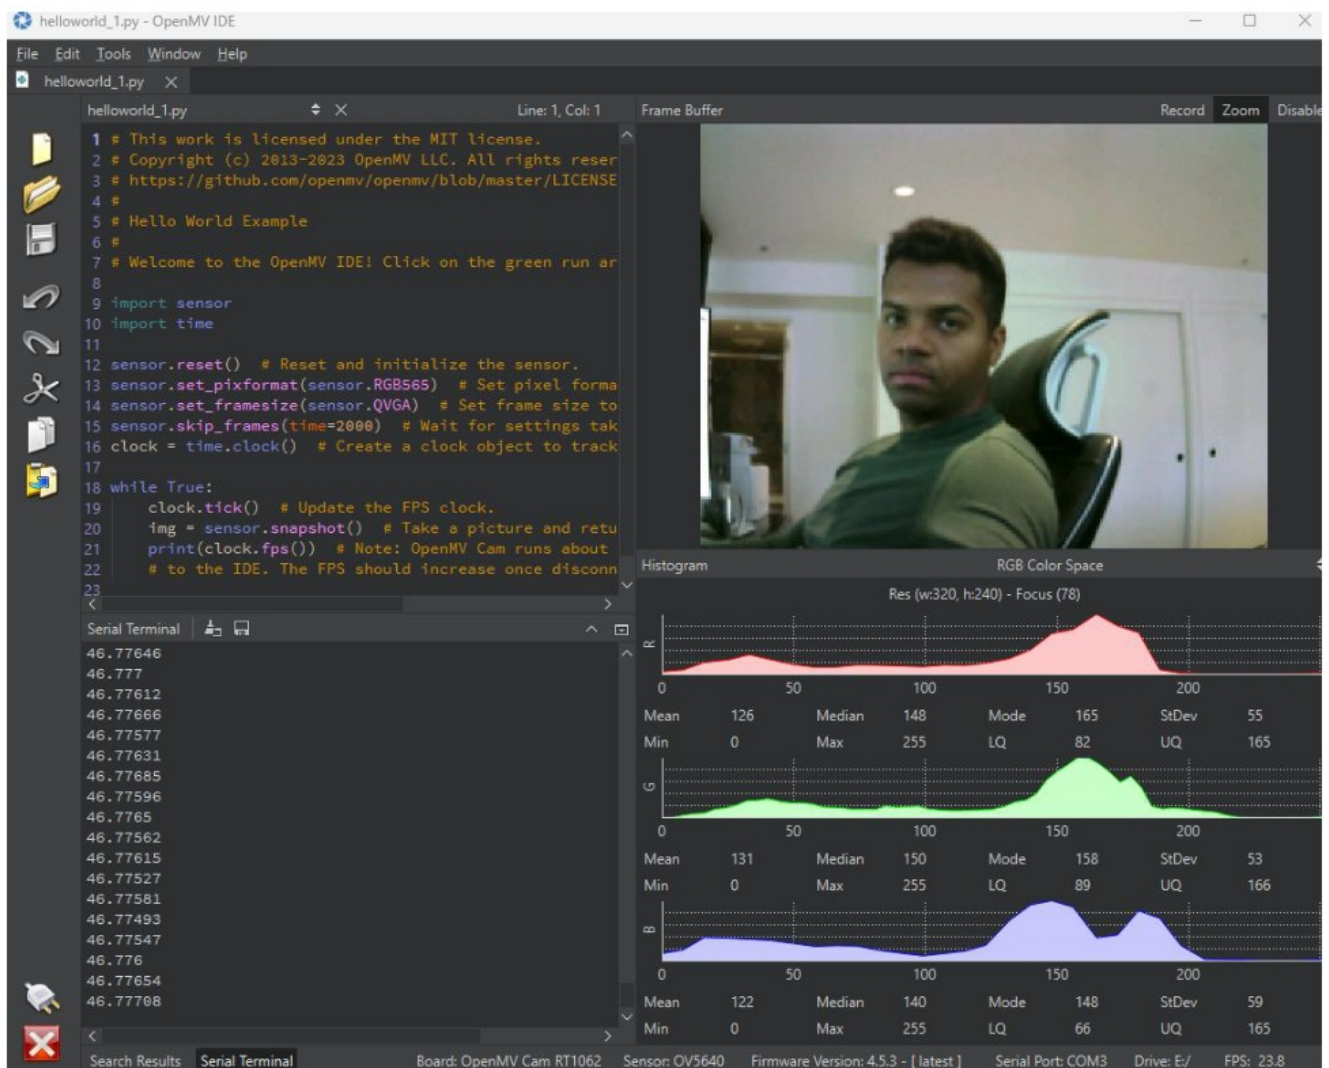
helloworld_1.py - OpenMV IDE

File Edit Tools Window Help

helloworld_1.py

helloworld_1.py Line: 1, Col: 1

1 # This work is licensed under the MIT license.
2 # Copyright (c) 2013-2023 OpenMV LLC. All rights reser
3 # https://github.com/openmv/openmv/blob/master/LICENSE
4 #
5 # Hello World Example
6 #
7 # Welcome to the OpenMV IDE! Click on the green run ar
8
9 import sensor
10 import time
11
12 sensor.reset() # Reset and initialize the sensor.
13 sensor.set_pixformat(sensor.RGB565) # Set pixel forma
14 sensor.set_framesize(sensor.QVGA) # Set frame size to
15 sensor.skip_frames(time=2000) # Wait for settings tak
16 clock = time.clock() # Create a clock object to track
17
18 while True:
19 clock.tick() # Update the FPS clock.
20 img = sensor.snapshot() # Take a picture and retu
21 print(clock.fps()) # Note: OpenMV Cam runs about
22 # to the IDE. The FPS should increase once disconn
23

Serial Terminal

46.77646
46.777
46.77612
46.77666
46.77577
46.77631
46.77685
46.77596
46.7765
46.77562
46.77615
46.77527
46.77581
46.77493
46.77547
46.776
46.77654
46.77708

Frame Buffer Record Zoom Disable

Histogram RGB Color Space

Res (w:320, h:240) - Focus (78)

R
0 50 100 150 200

| Mean | 126 | Median | 148 | Mode | 165 | StDev | 55 |
|---|---|---|---|---|---|---|---|
| Min | 0 | Max | 255 | LQ | 82 | UQ | 165 |

G
0 50 100 150 200

| Mean | 131 | Median | 150 | Mode | 158 | StDev | 53 |
|---|---|---|---|---|---|---|---|
| Min | 0 | Max | 255 | LQ | 89 | UQ | 166 |

B
0 50 100 150 200

| Mean | 122 | Median | 140 | Mode | 148 | StDev | 59 |
|---|---|---|---|---|---|---|---|
| Min | 0 | Max | 255 | LQ | 66 | UQ | 165 |

Search Results Serial Terminal Board: OpenMV Cam RT1062 Sensor: OV5640 Firmware Version: 4.5.3 - [ latest ] Serial Port: COM3 Drive: E:/ FPS: 23.8